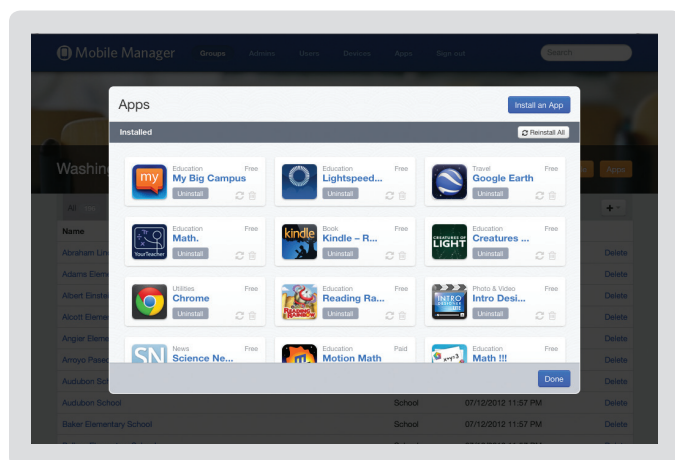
Mobile Manager Groups Admins Users Devices Apps Sign out

Search

Washing

All

Name

Abraham Lin

Adams Eleme

Albert Einste

Alcott Eleme

Angier Eleme

Arroyo Paseo

Audubon Sch

Audubon School

Baker Elementary School

Apps

Install an App

Installed

Reinstall All

Education Free
My Big Campus
Uninstall

Education Free
Lightspeed...
Uninstall

Travel Free
Google Earth
Uninstall

Education Free
Math.
Uninstall

Book Free
Kindle – R...
Uninstall

Education Free
Creatures ...
Uninstall

Utilities Free
Chrome
Uninstall

Education Free
Reading Ra...
Uninstall

Photo & Video Free
Intro Desi...
Uninstall

News Free
Science Ne...

Education Paid
Motion Math

Education Free
Math !!!

Done

School 07/12/2012 11:57 PM

School 07/12/2012 11:57 PM

Delete
Delete
Delete
Delete
Delete
Delete
Delete
Delete
Delete
Delete

Apps